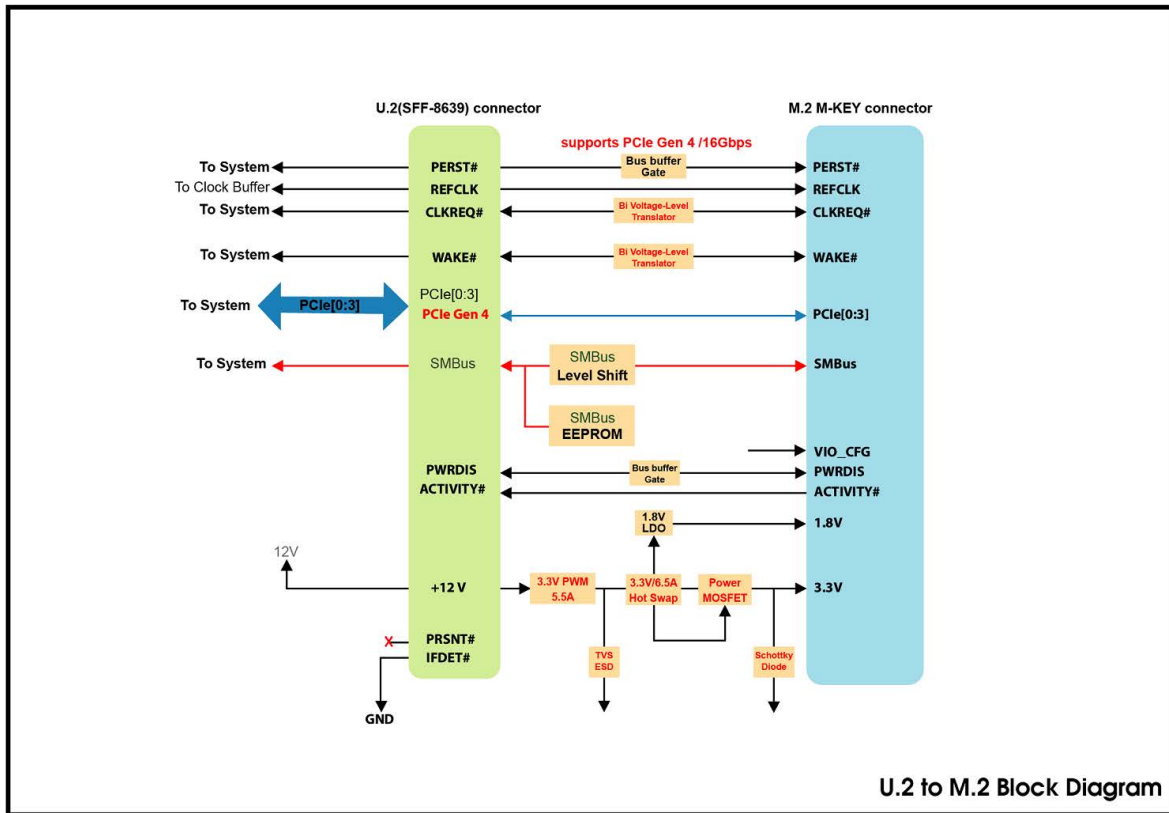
U.2(SFF-8639) connector

M.2 M-KEY connector

supports PCIe Gen 4 /16Gbps

To System
PERST#
Bus buffer Gate
PERST#

To Clock Buffer
REFCLK
REFCLK

To System
CLKREQ#
Bi Voltage-Level Translator
CLKREQ#

To System
WAKE#
Bi Voltage-Level Translator
WAKE#

To System
PCIe[0:3]
PCIe[0:3]
PCIe Gen 4
PCIe[0:3]

To System
SMBus
SMBus Level Shift
SMBus

SMBus EEPROM

VIO_CFG

PWRDIS
Bus buffer Gate
PWRDIS

ACTIVITY#
ACTIVITY#

1.8V LDO
1.8V

12V
+12 V
3.3V PWM 5.5A
3.3V/6.5A Hot Swap
Power MOSFET
3.3V

PRSNT#
IFDET#
TVS ESD
Schottky Diode

GND

U.2 to M.2 Block Diagram